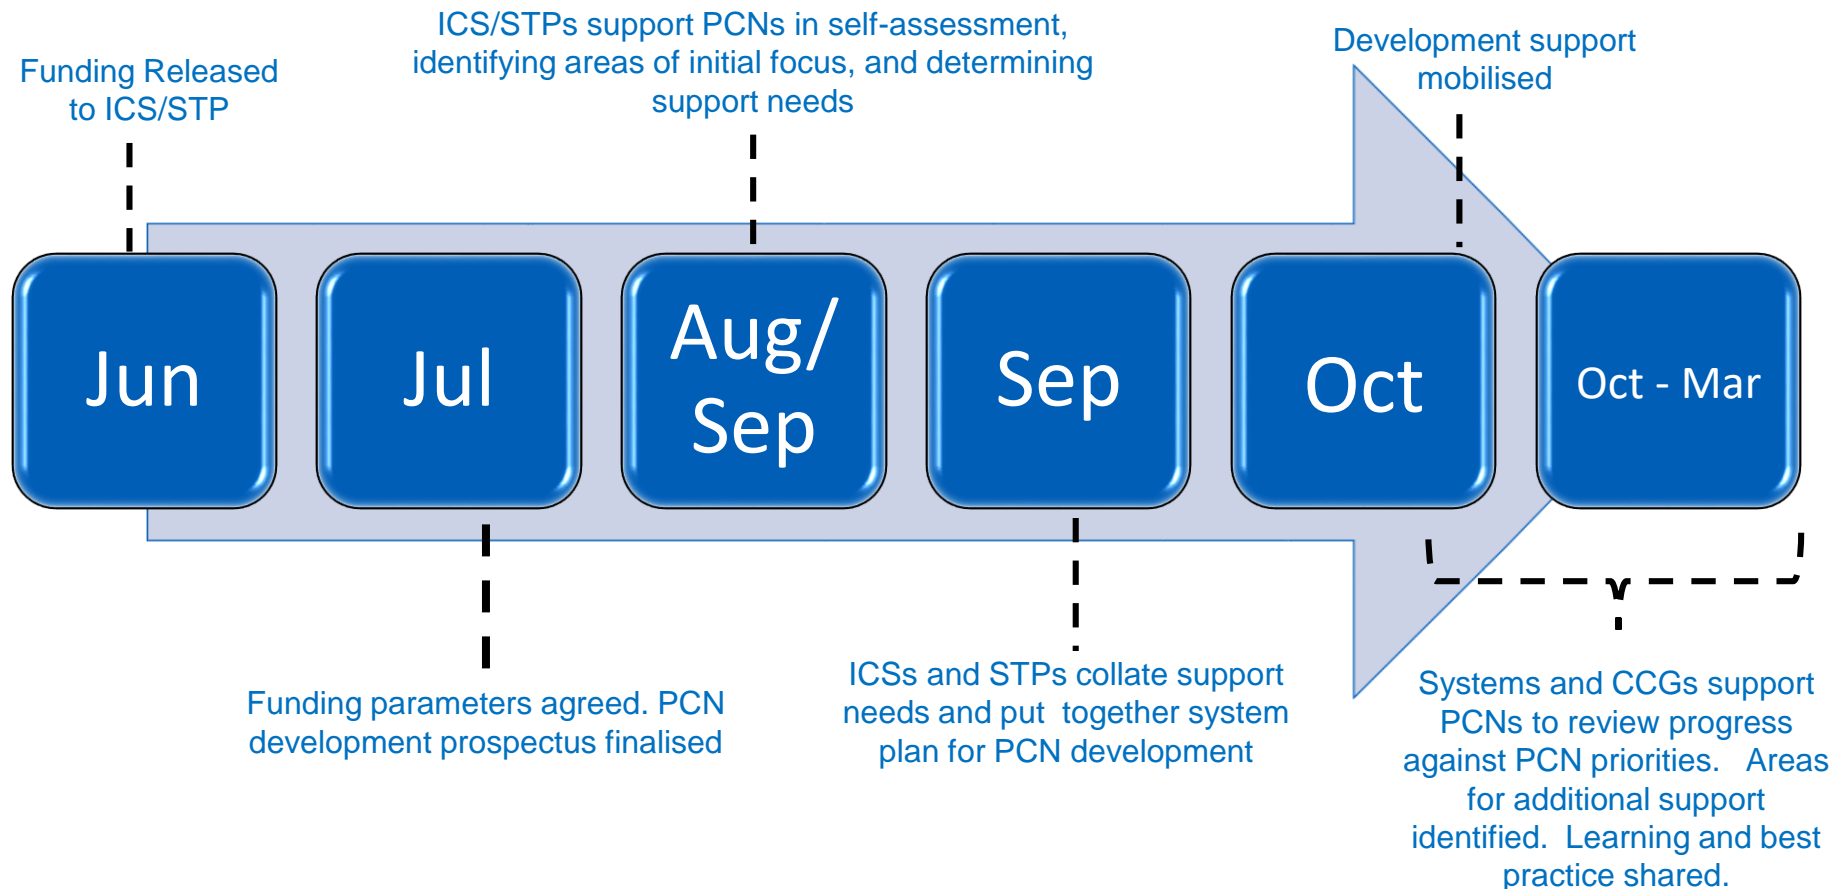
Funding Released to ICS/STP

ICS/STPs support PCNs in self-assessment, identifying areas of initial focus, and determining support needs

Development support mobilised

Jun

Jul

Aug/ Sep

Sep

Oct

Oct - Mar

Funding parameters agreed. PCN development prospectus finalised

ICSs and STPs collate support needs and put together system plan for PCN development

Systems and CCGs support PCNs to review progress against PCN priorities. Areas for additional support identified. Learning and best practice shared.